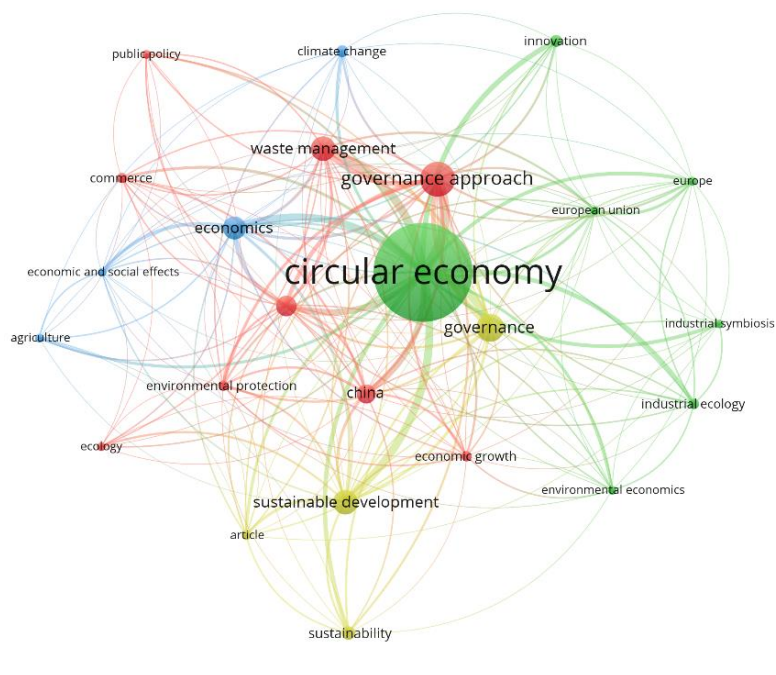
public policy
climate change
innovation
waste management
commerce
governance approach
europe
european union
economics
circular economy
economic and social effects
governance
industrial symbiosis
agriculture
environmental protection
china
industrial ecology
ecology
economic growth
environmental economics
sustainable development
article
sustainability